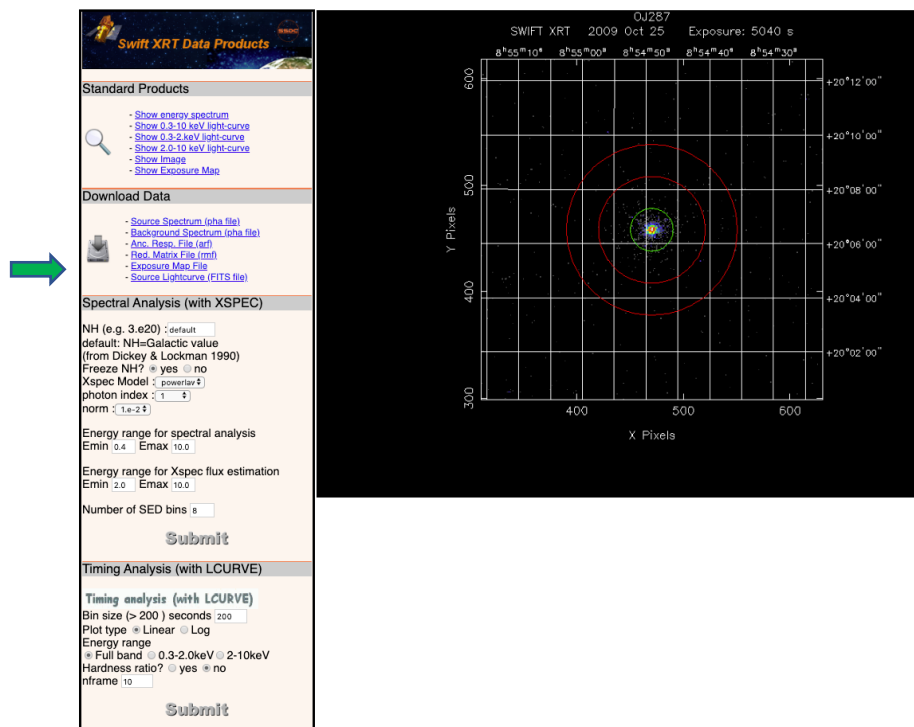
Swift XRT Data Products
SSDC

Standard Products
- Show energy spectrum
- Show 0.3-10 keV light-curve
- Show 0.3-2 keV light-curve
- Show 2.0-10 keV light-curve
- Show Image
- Show Exposure Map

Download Data
- Source Spectrum (pha file)
- Background Spectrum (pha file)
- Anc. Resp. File (arf)
- Red. Matrix File (rmf)
- Exposure Map File
- Source Lightcurve (FITS file)

Spectral Analysis (with XSPEC)

NH (e.g. 3.e20) : default
default: NH=Galactic value
(from Dickey & Lockman 1990)
Freeze NH? yes no
Xspec Model : powerlaw
photon index : 1
norm : 1.e-2

Energy range for spectral analysis
Emin 0.4 Emax 10.0

Energy range for Xspec flux estimation
Emin 2.0 Emax 10.0

Number of SED bins 8

Submit

Timing Analysis (with LCURVE)

Timing analysis (with LCURVE)
Bin size (> 200 ) seconds 200
Plot type Linear Log
Energy range
Full band 0.3-2.0keV 2-10keV
Hardness ratio? yes no
nframe 10

Submit

OJ287
SWIFT XRT 2009 Oct 25 Exposure: 5040 s
$8^h55^m10^s$ $8^h55^m00^s$ $8^h54^m50^s$ $8^h54^m40^s$ $8^h54^m30^s$
+20°12'00"
+20°10'00"
+20°08'00"
+20°06'00"
+20°04'00"
+20°02'00"
600
500
400
300
Y Pixels
400 500 600
X Pixels